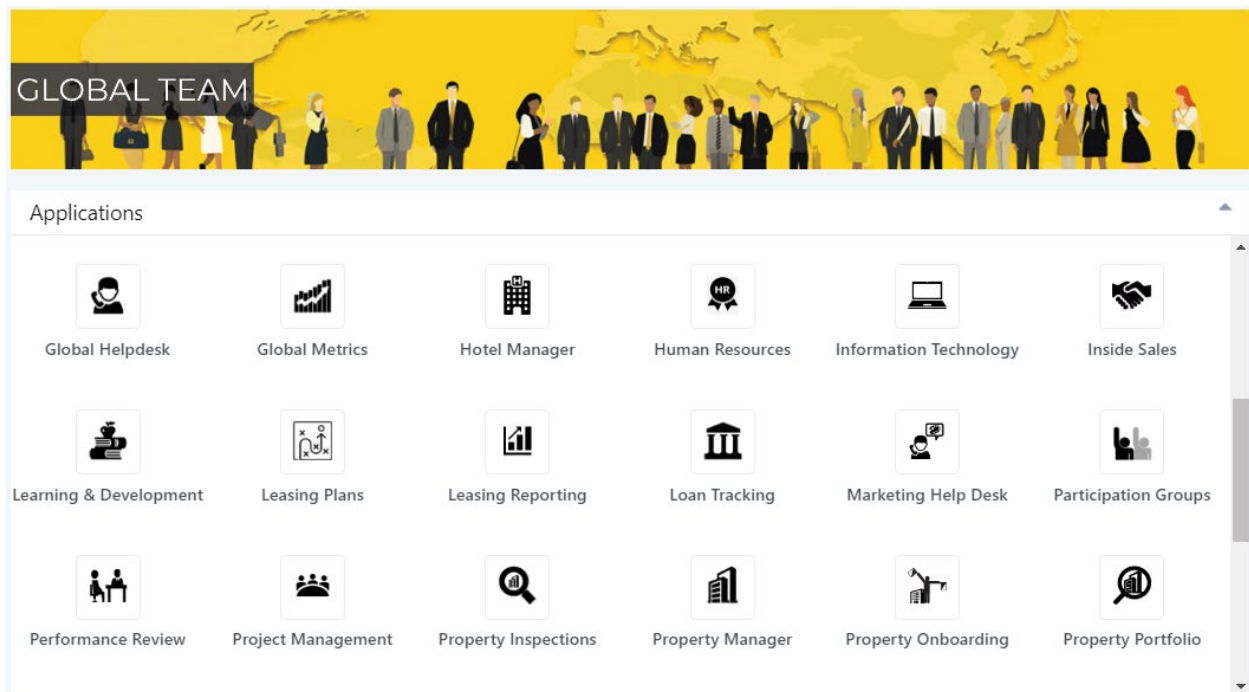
GLOBAL TEAM

Applications

Global Helpdesk

Global Metrics

Hotel Manager

HR

Human Resources

Information Technology

Inside Sales

Learning & Development

Leasing Plans

Leasing Reporting

Loan Tracking

Marketing Help Desk

Participation Groups

Performance Review

Project Management

Property Inspections

Property Manager

Property Onboarding

Property Portfolio